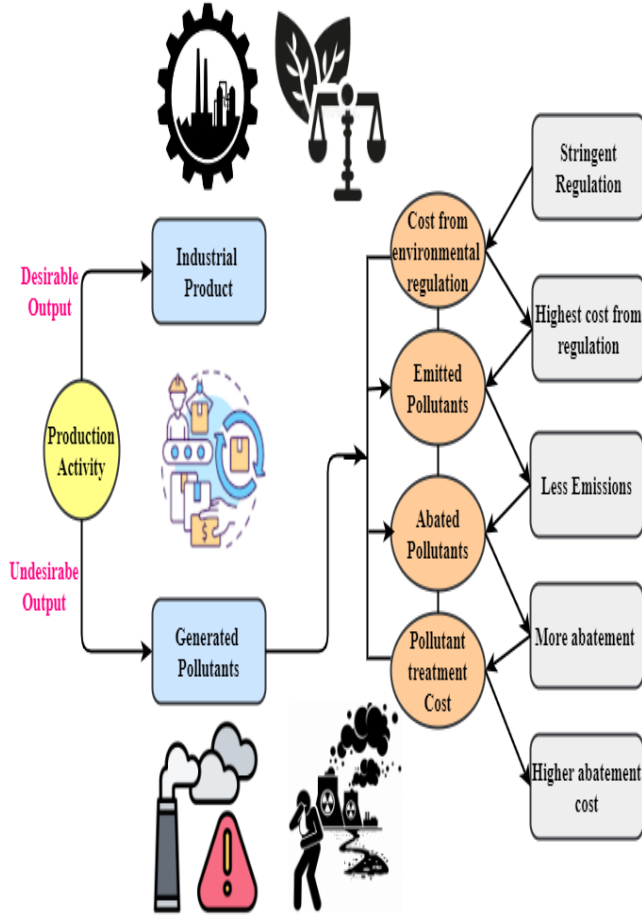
Desirable Output

Production Activity

Undesirabe Output

Industrial Product

Generated Pollutants

Cost from environmental regulation

Emitted Pollutants

Abated Pollutants

Pollutant treatment Cost

Stringent Regulation

Highest cost from regulation

Less Emissions

More abatement

Higher abatement cost